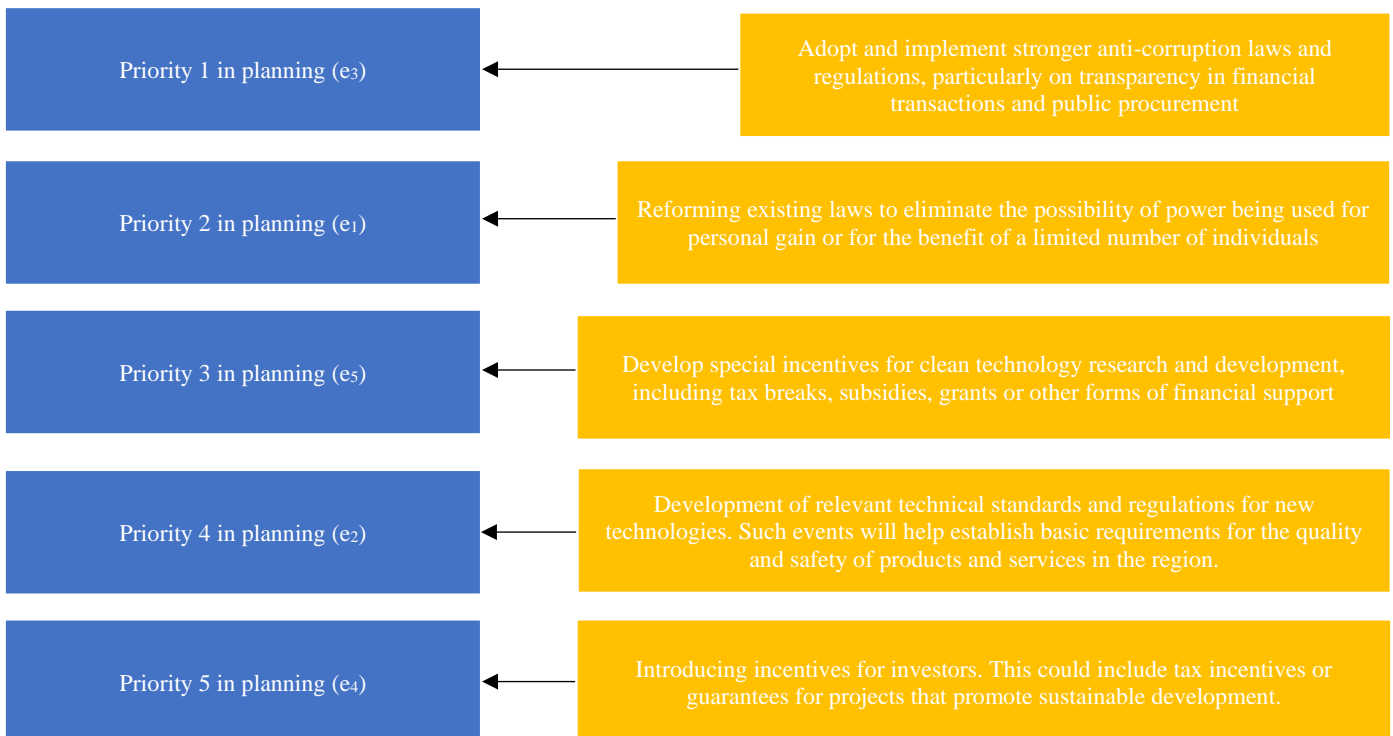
Priority 1 in planning ($e_3$)

Adopt and implement stronger anti-corruption laws and regulations, particularly on transparency in financial transactions and public procurement

Priority 2 in planning ($e_1$)

Reforming existing laws to eliminate the possibility of power being used for personal gain or for the benefit of a limited number of individuals

Priority 3 in planning ($e_5$)

Develop special incentives for clean technology research and development, including tax breaks, subsidies, grants or other forms of financial support

Priority 4 in planning ($e_2$)

Development of relevant technical standards and regulations for new technologies. Such events will help establish basic requirements for the quality and safety of products and services in the region.

Priority 5 in planning ($e_4$)

Introducing incentives for investors. This could include tax incentives or guarantees for projects that promote sustainable development.